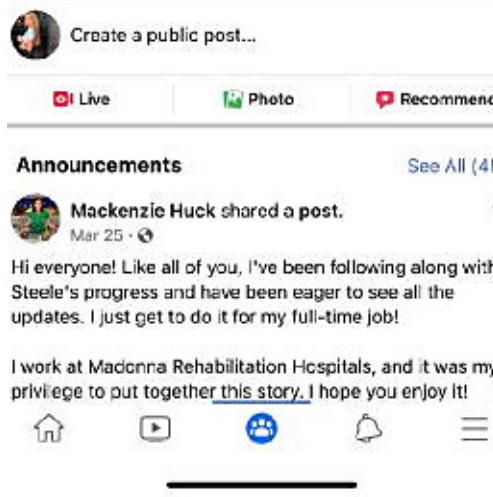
Create a public post...

Live

Photo

Recommend

Announcements

See All (4

Mackenzie Huck shared a post.

Mar 25 ·

Hi everyone! Like all of you, I've been following along with Steele's progress and have been eager to see all the updates. I just get to do it for my full-time job!

I work at Madonna Rehabilitation Hospitals, and it was my privilege to put together this story. I hope you enjoy it!